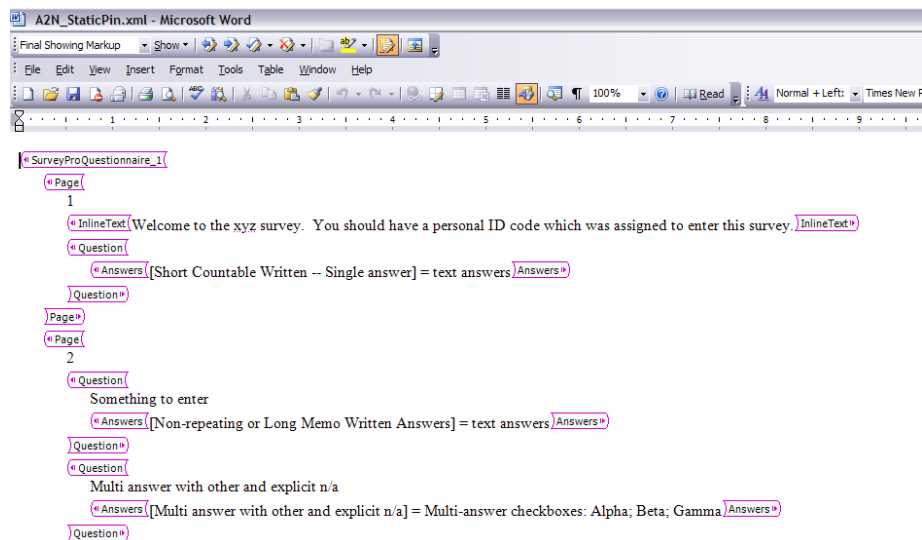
A2N_StaticPin.xml - Microsoft Word

Final Showing Markup Show

File Edit View Insert Format Tools Table Window Help

100% Read Normal + Left: Times New R

1 2 3 4 5 6 7 8 9

SurveyProQuestionnaire_1

Page

1

InlineText Welcome to the xyz survey. You should have a personal ID code which was assigned to enter this survey. InlineText

Question

Answers [Short Countable Written -- Single answer] = text answers Answers

Question

Page

Page

2

Question

Something to enter

Answers [Non-repeating or Long Memo Written Answers] = text answers Answers

Question

Question

Multi answer with other and explicit n/a

Answers [Multi answer with other and explicit n/a] = Multi-answer checkboxes: Alpha; Beta; Gamma Answers

Question